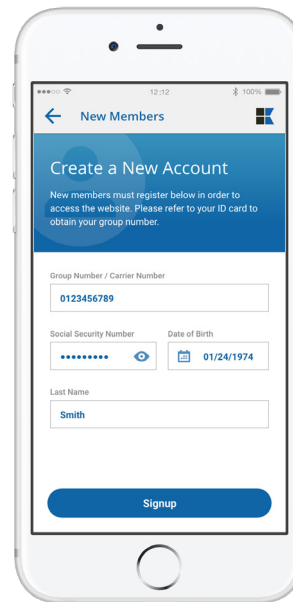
12:12

100%

New Members

Create a New Account

New members must register below in order to access the website. Please refer to your ID card to obtain your group number.

Group Number / Carrier Number

0123456789

Social Security Number

•••••••••

Date of Birth

01/24/1974

Last Name

Smith

Signup